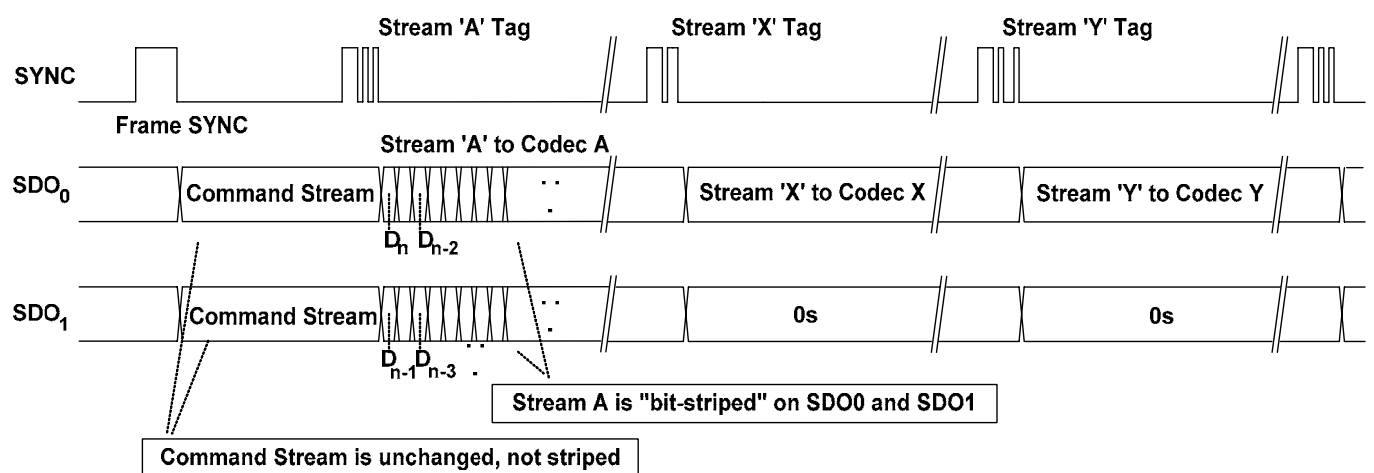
Stream 'A' Tag

Stream 'X' Tag

Stream 'Y' Tag

SYNC

Frame SYNC

Stream 'A' to Codec A

$SDO_0$

Command Stream

Stream 'X' to Codec X

Stream 'Y' to Codec Y

$D_n$ $D_{n-2}$

$SDO_1$

Command Stream

0s

0s

$D_{n-1}$ $D_{n-3}$

Stream A is "bit-striped" on SDO0 and SDO1

Command Stream is unchanged, not striped